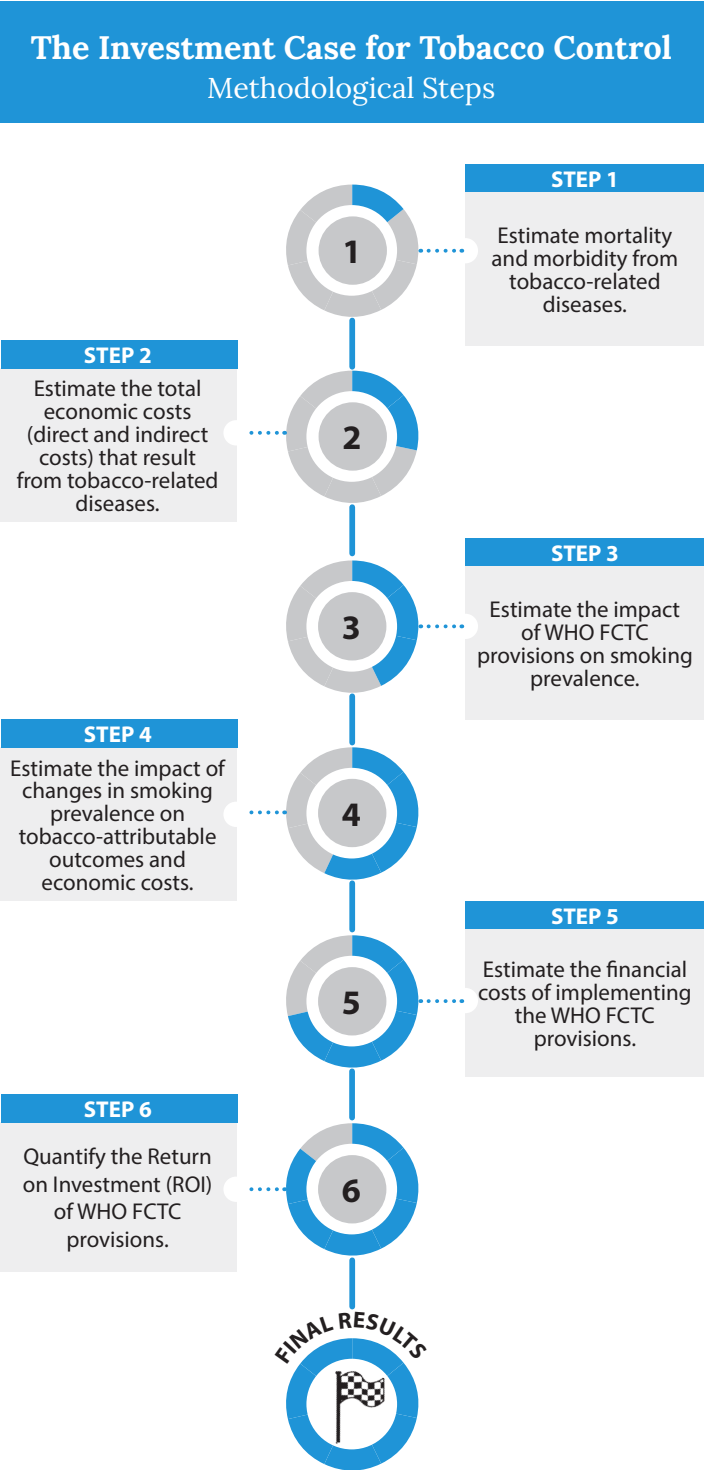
The Investment Case for Tobacco Control
Methodological Steps

STEP 1

1

Estimate mortality and morbidity from tobacco-related diseases.

STEP 2

Estimate the total economic costs (direct and indirect costs) that result from tobacco-related diseases.

2

STEP 3

3

Estimate the impact of WHO FCTC provisions on smoking prevalence.

STEP 4

Estimate the impact of changes in smoking prevalence on tobacco-attributable outcomes and economic costs.

4

STEP 5

5

Estimate the financial costs of implementing the WHO FCTC provisions.

STEP 6

Quantify the Return on Investment (ROI) of WHO FCTC provisions.

6

FINAL RESULTS